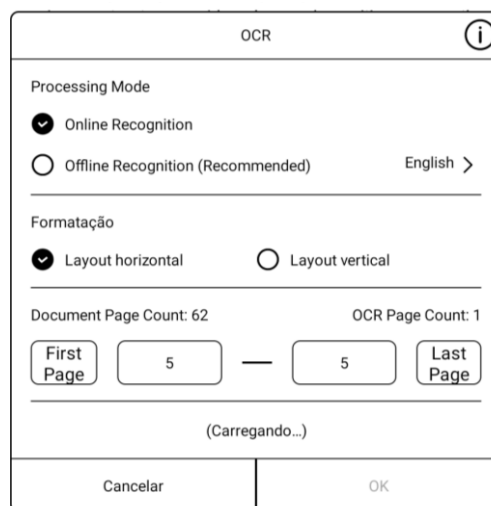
OCR

Processing Mode

Online Recognition

Offline Recognition (Recommended)

English >

Formatação

Layout horizontal

Layout vertical

Document Page Count: 62

OCR Page Count: 1

First Page

5

—

5

Last Page

(Carregando...)

Cancelar

OK